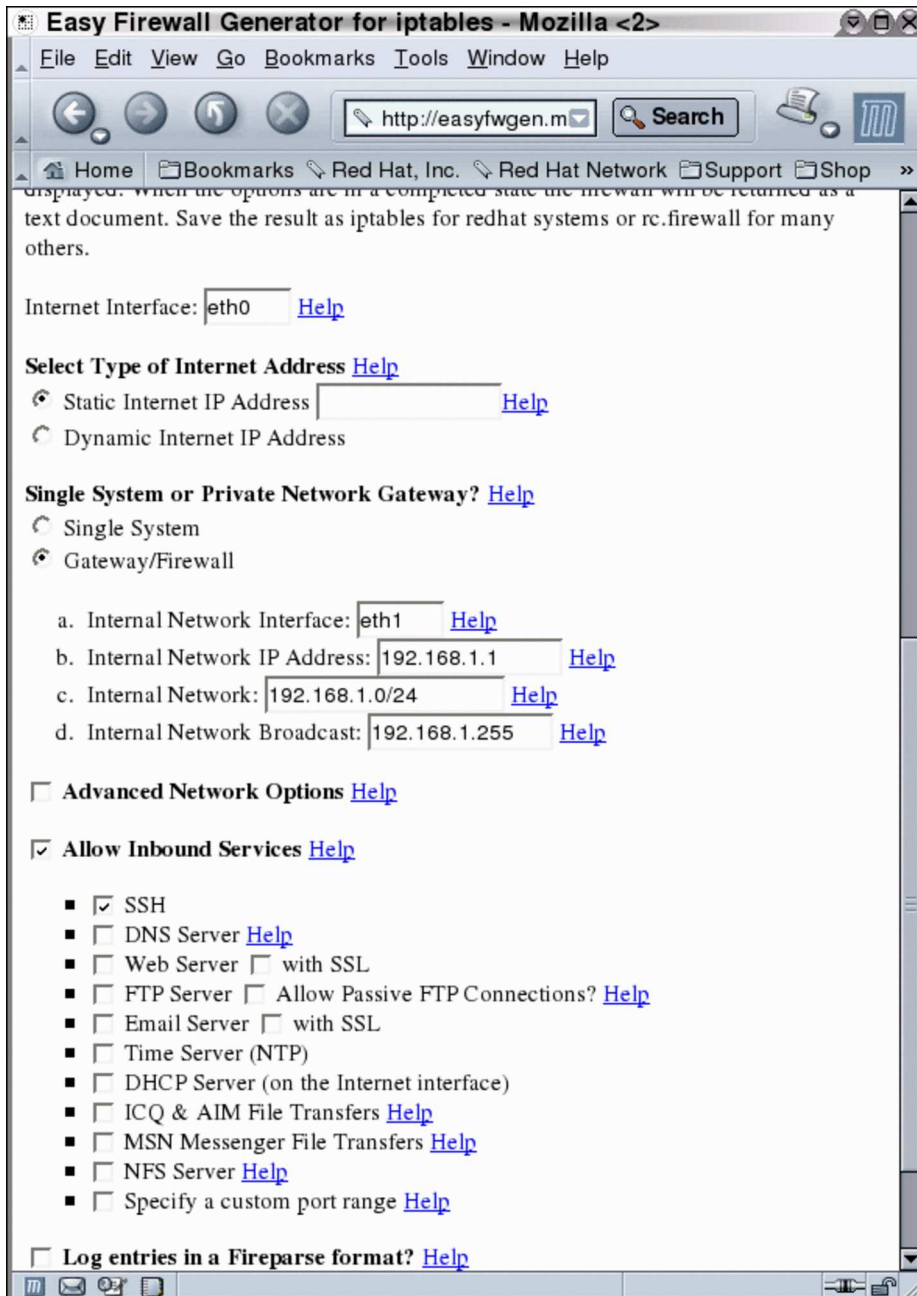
Easy Firewall Generator for iptables - Mozilla <2>

File Edit View Go Bookmarks Tools Window Help

http://easyfwgen.m Search

Home Bookmarks Red Hat, Inc. Red Hat Network Support Shop »

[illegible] text document. Save the result as iptables for redhat systems or rc.firewall for many others.

Internet Interface: eth0 Help

Select Type of Internet Address Help

Static Internet IP Address Help

Dynamic Internet IP Address

Single System or Private Network Gateway? Help

Single System

Gateway/Firewall

a. Internal Network Interface: eth1 Help
b. Internal Network IP Address: 192.168.1.1 Help
c. Internal Network: 192.168.1.0/24 Help
d. Internal Network Broadcast: 192.168.1.255 Help

Advanced Network Options Help

Allow Inbound Services Help

- SSH
- DNS Server Help
- Web Server with SSL
- FTP Server Allow Passive FTP Connections? Help
- Email Server with SSL
- Time Server (NTP)
- DHCP Server (on the Internet interface)
- ICQ & AIM File Transfers Help
- MSN Messenger File Transfers Help
- NFS Server Help
- Specify a custom port range Help

Log entries in a Fireparse format? Help